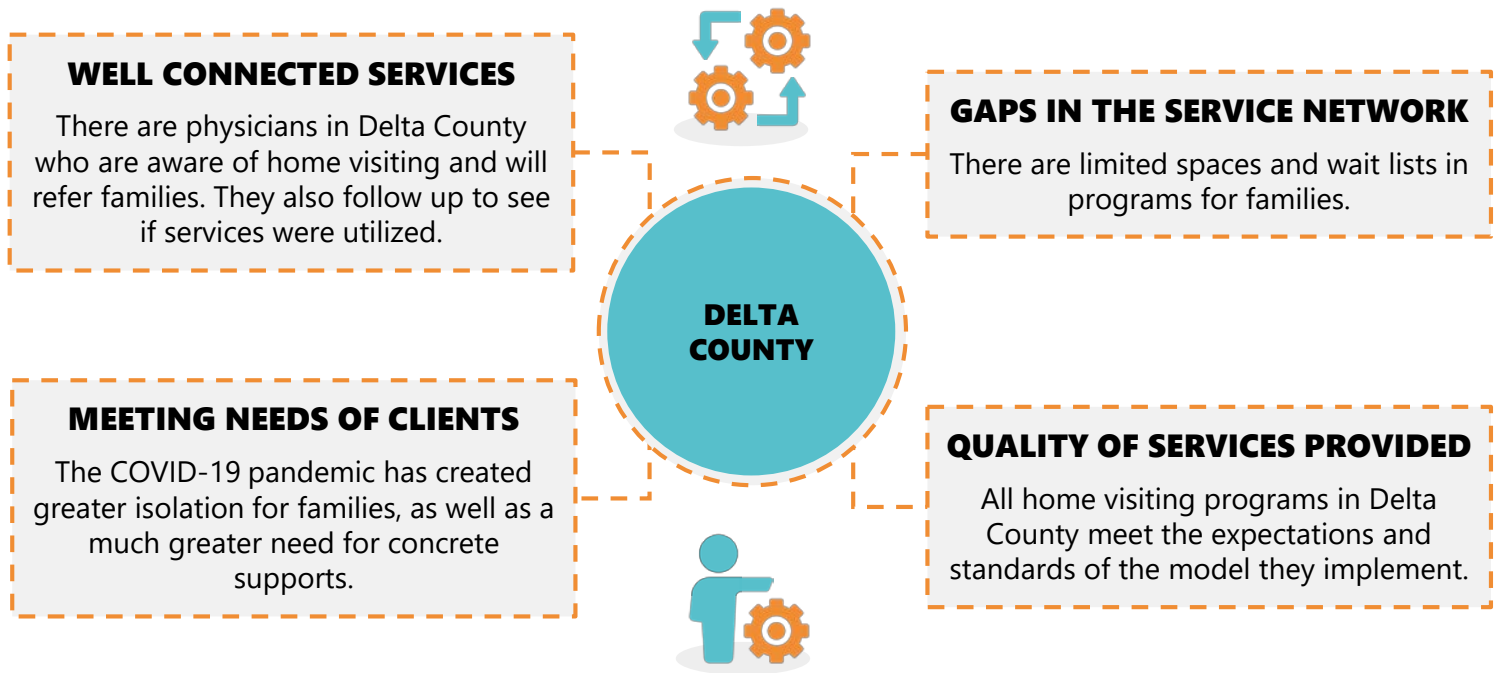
WELL CONNECTED SERVICES

There are physicians in Delta County who are aware of home visiting and will refer families. They also follow up to see if services were utilized.

GAPS IN THE SERVICE NETWORK

There are limited spaces and wait lists in programs for families.

DELTA COUNTY

MEETING NEEDS OF CLIENTS

The COVID-19 pandemic has created greater isolation for families, as well as a much greater need for concrete supports.

QUALITY OF SERVICES PROVIDED

All home visiting programs in Delta County meet the expectations and standards of the model they implement.